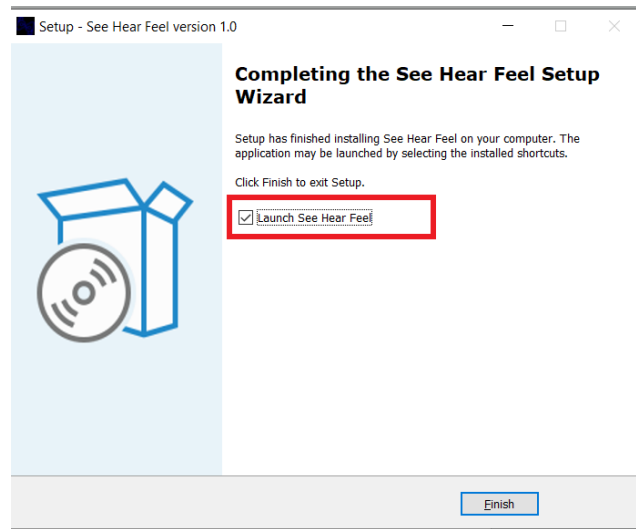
Setup - See Hear Feel version 1.0

Completing the See Hear Feel Setup Wizard

Setup has finished installing See Hear Feel on your computer. The application may be launched by selecting the installed shortcuts.

Click Finish to exit Setup.

Launch See Hear Feel

Finish